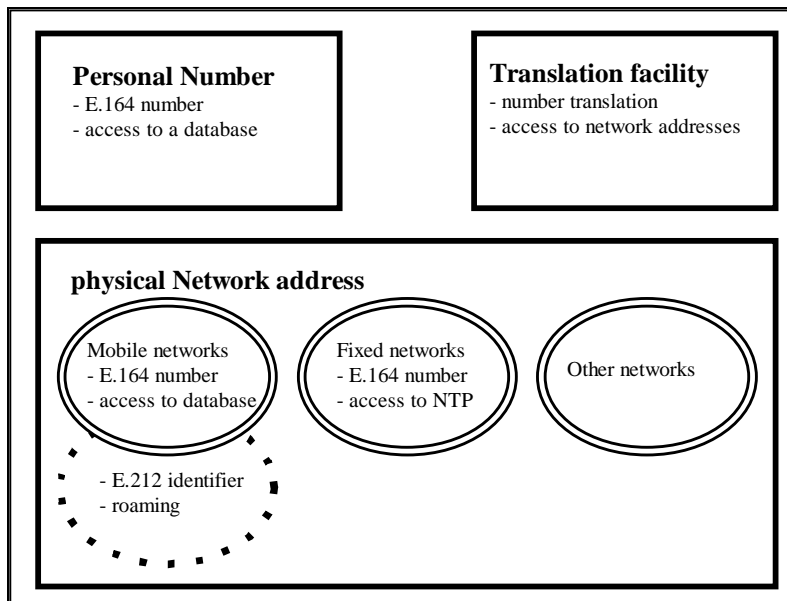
**Personal Number**
- E.164 number
- access to a database

**Translation facility**
- number translation
- access to network addresses

**physical Network address**

Mobile networks
- E.164 number
- access to database

Fixed networks
- E.164 number
- access to NTP

Other networks

- E.212 identifier
- roaming